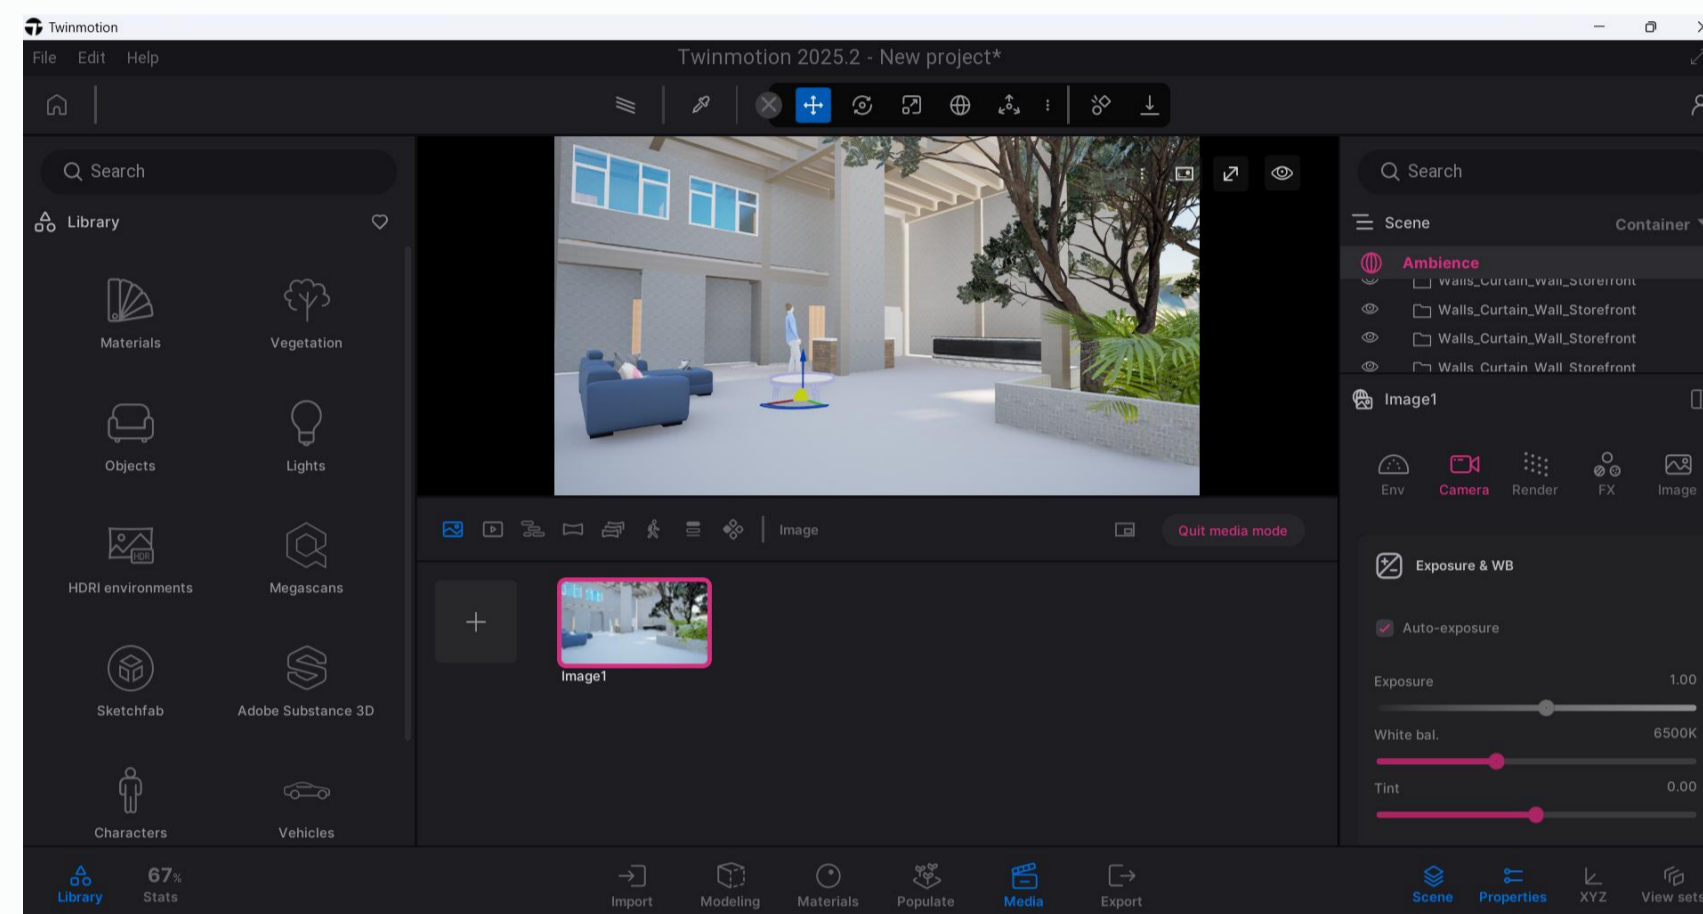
Twinmotion

File Edit Help

Twinmotion 2025.2 - New project*

Search

Library

Materials
Vegetation
Objects
Lights
HDRI environments
Megascans
Sketchfab
Adobe Substance 3D
Characters
Vehicles

Image

Quit media mode

Image1

Search

Scene

Container

Ambience

Walls_Curtain_Wall_Storefront
Walls_Curtain_Wall_Storefront
Walls_Curtain_Wall_Storefront
Walls_Curtain_Wall_Storefront

Image1

Env
Camera
Render
FX
Image

Exposure & WB

Auto-exposure

Exposure 1.00

White bal. 6500K

Tint 0.00

Library
67% Stats

Import
Modeling
Materials
Populate
Media
Export

Scene
Properties
XYZ
View sets